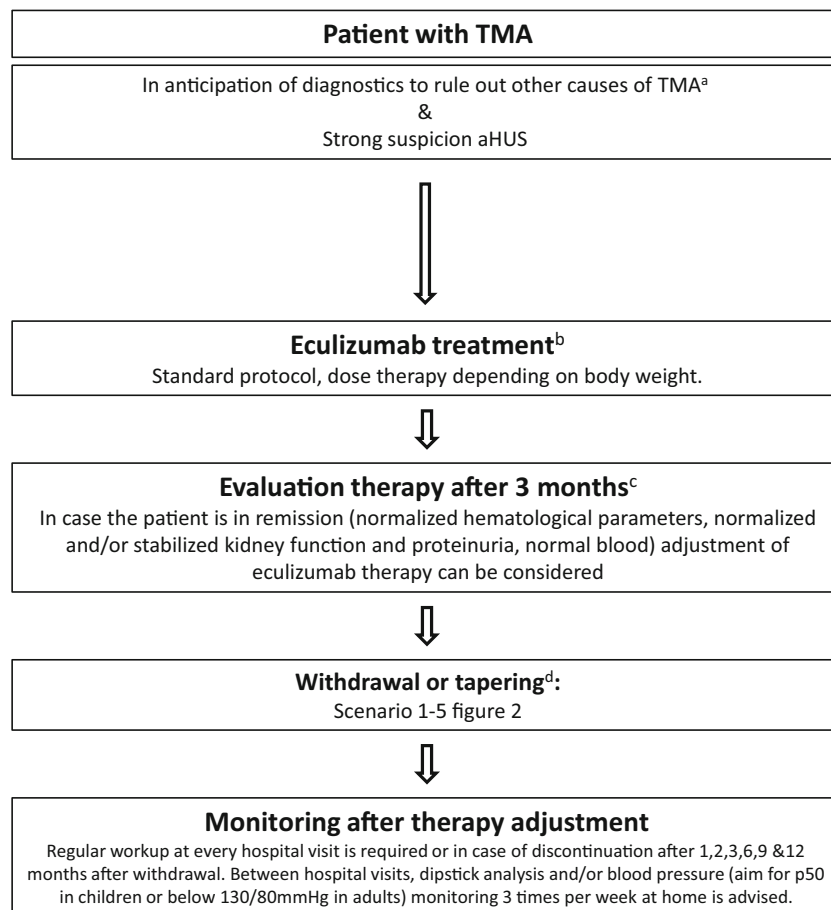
Patient with TMA

In anticipation of diagnostics to rule out other causes of TMA$^{a}$
&
Strong suspicion aHUS

Eculizumab treatment$^{b}$
Standard protocol, dose therapy depending on body weight.

Evaluation therapy after 3 months$^{c}$
In case the patient is in remission (normalized hematological parameters, normalized and/or stabilized kidney function and proteinuria, normal blood) adjustment of eculizumab therapy can be considered

Withdrawal or tapering$^{d}$:
Scenario 1-5 figure 2

Monitoring after therapy adjustment
Regular workup at every hospital visit is required or in case of discontinuation after 1,2,3,6,9 &12 months after withdrawal. Between hospital visits, dipstick analysis and/or blood pressure (aim for p50 in children or below 130/80mmHg in adults) monitoring 3 times per week at home is advised.